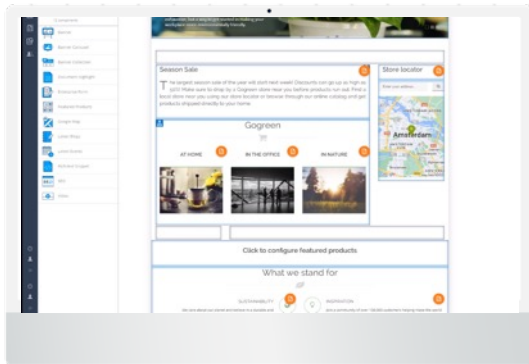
Contents

Banner

Banner Carousel

Banner Collection

Document Highlight

Enhanced Rich

Featured Products

Google Map

Latest Blogs

Latest Events

Rich text Snippet

RSS

Video

Season Sale

T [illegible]

Store locator

Amsterdam

Gogreen

AT HOME

IN THE OFFICE

IN NATURE

Click to configure featured products

What we stand for

SUSTAINABILITY

INSPIRATION